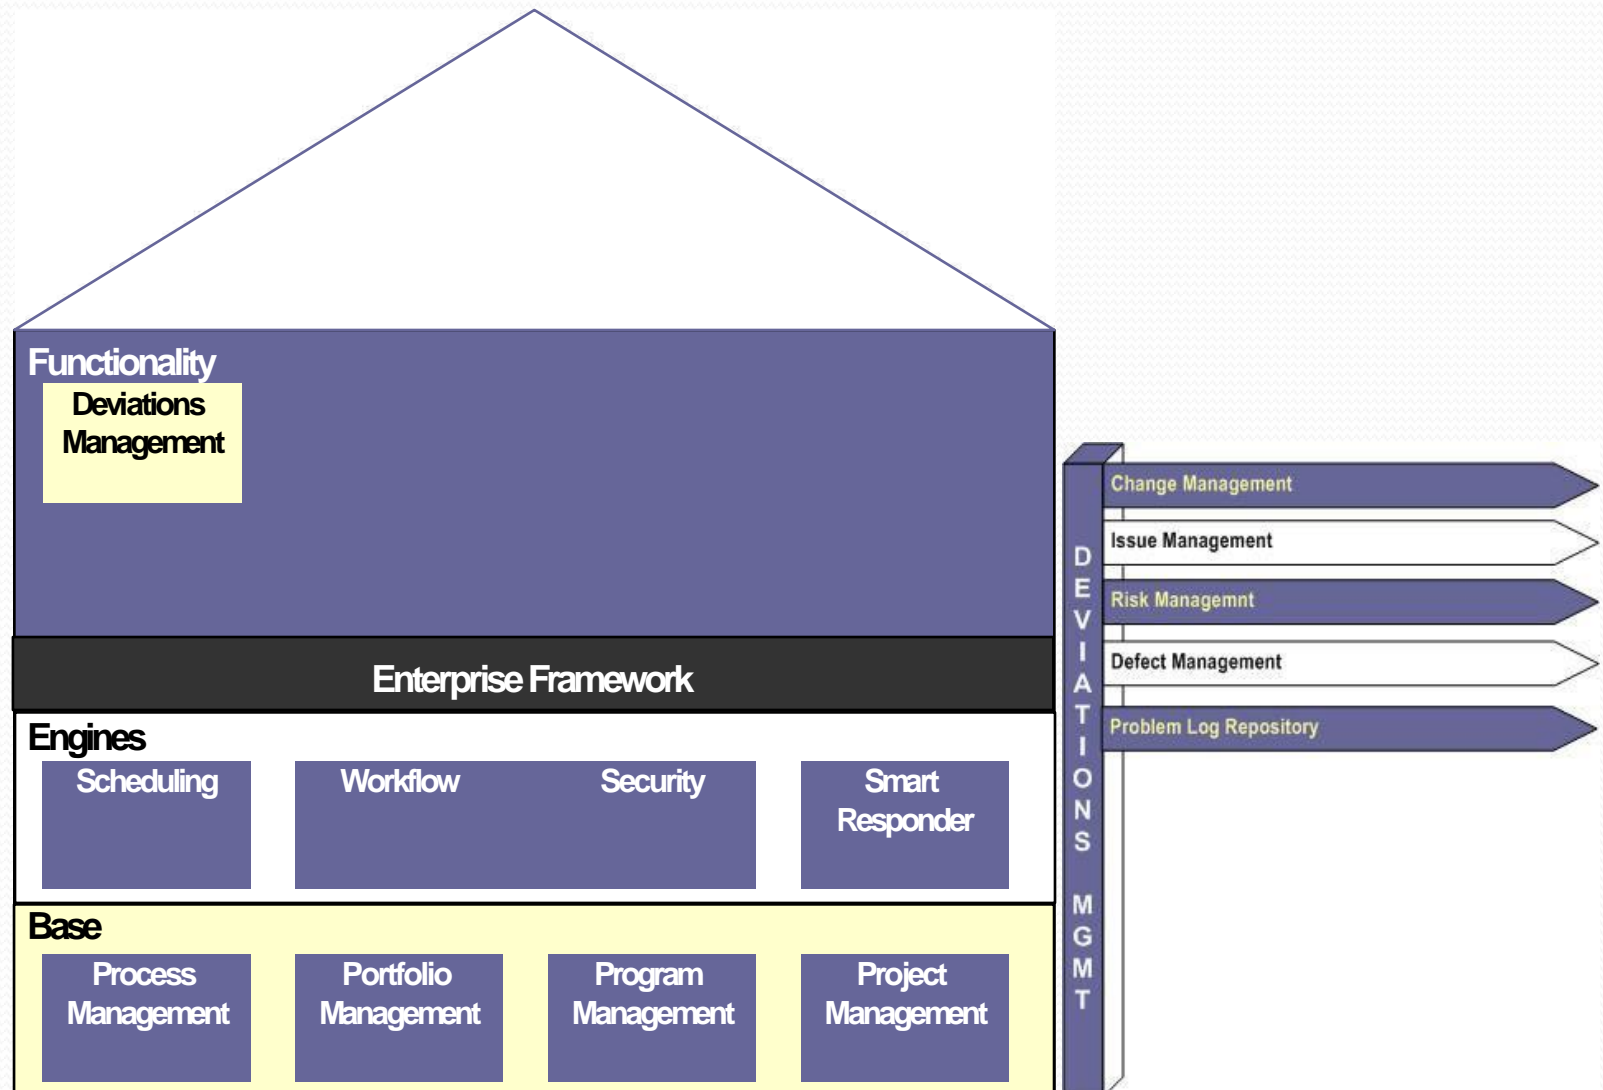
Functionality
Deviations Management

Enterprise Framework

Engines
Scheduling
Workflow
Security
Smart Responder

Base
Process Management
Portfolio Management
Program Management
Project Management

DEVIATIONS MGMT

Change Management
Issue Management
Risk Managemnt
Defect Management
Problem Log Repository